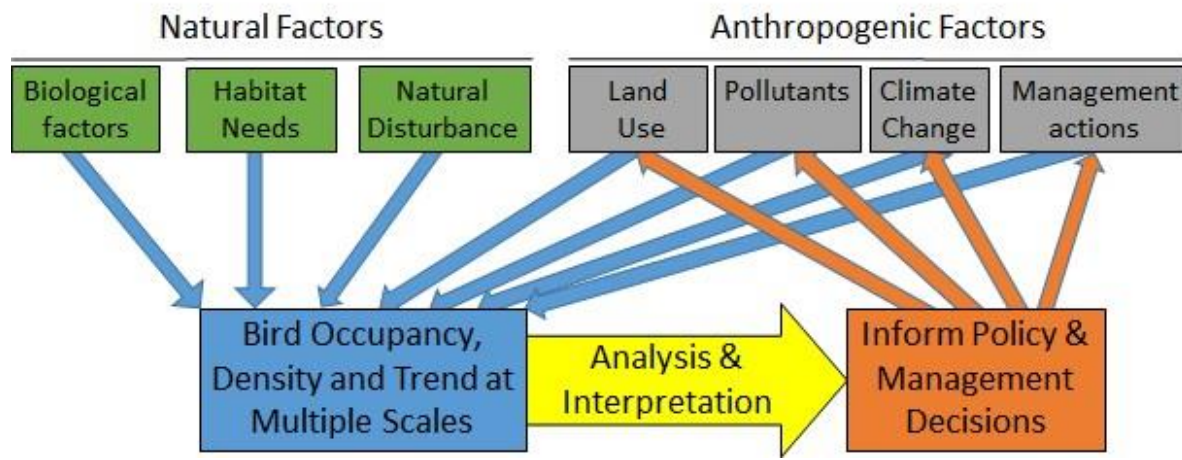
Natural Factors

Anthropogenic Factors

Biological factors

Habitat Needs

Natural Disturbance

Land Use

Pollutants

Climate Change

Management actions

Bird Occupancy, Density and Trend at Multiple Scales

Analysis & Interpretation

Inform Policy & Management Decisions